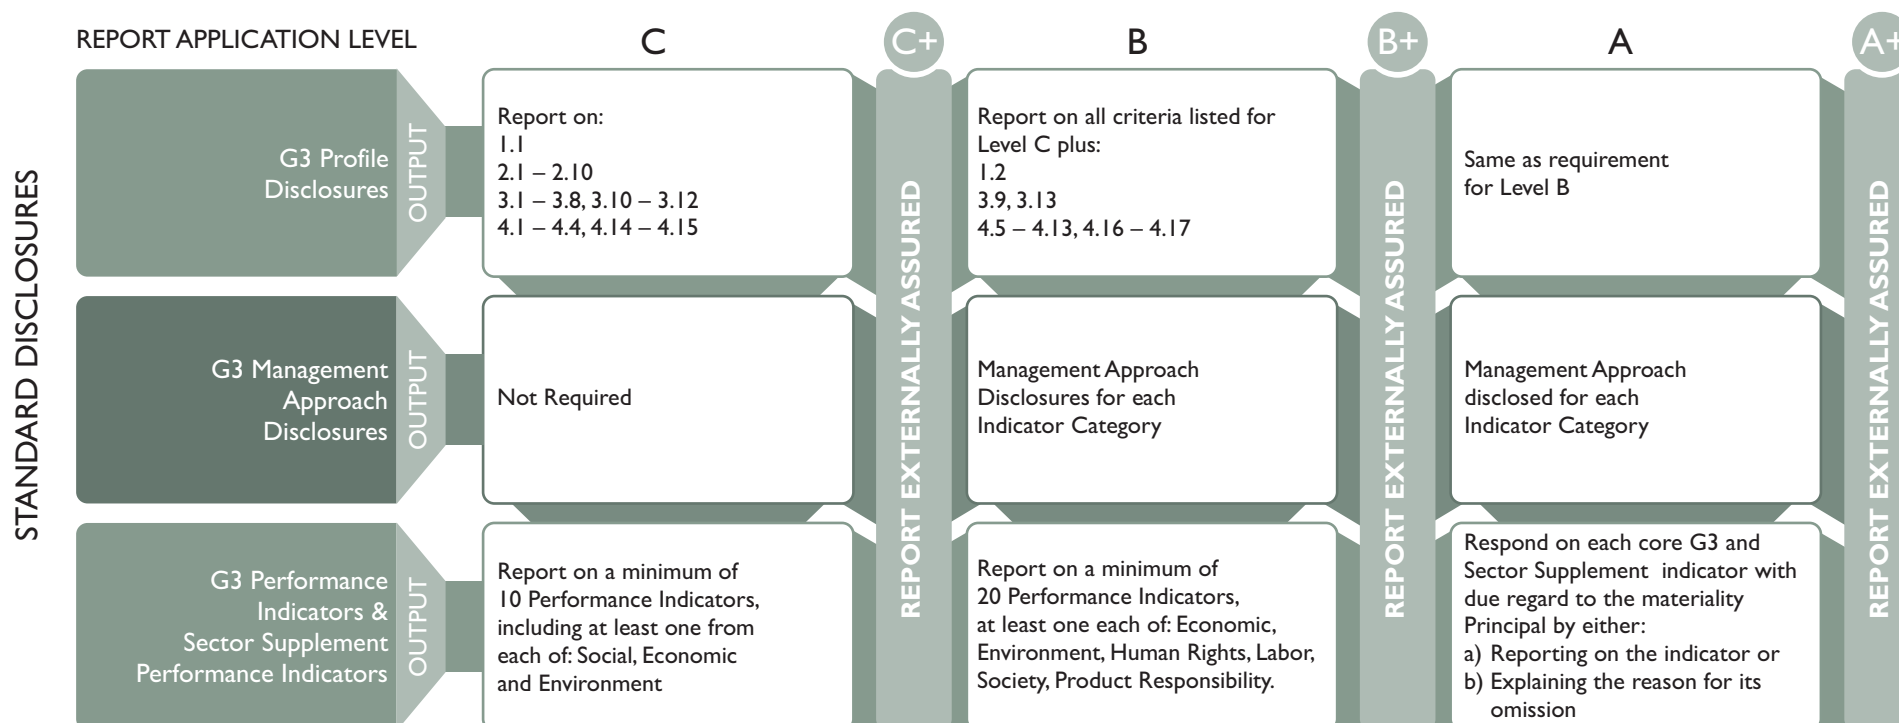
REPORT APPLICATION LEVEL

STANDARD DISCLOSURES

| | C | C+ | B | B+ | A | A+ |
|---|---|---|---|---|---|---|
| G3 Profile Disclosures OUTPUT | Report on: 1.1 2.1 – 2.10 3.1 – 3.8, 3.10 – 3.12 4.1 – 4.4, 4.14 – 4.15 | REPORT EXTERNALLY ASSURED | Report on all criteria listed for Level C plus: 1.2 3.9, 3.13 4.5 – 4.13, 4.16 – 4.17 | REPORT EXTERNALLY ASSURED | Same as requirement for Level B | REPORT EXTERNALLY ASSURED |
| G3 Management Approach Disclosures OUTPUT | Not Required | | Management Approach Disclosures for each Indicator Category | | Management Approach disclosed for each Indicator Category | |
| G3 Performance Indicators & Sector Supplement Performance Indicators OUTPUT | Report on a minimum of 10 Performance Indicators, including at least one from each of: Social, Economic and Environment | | Report on a minimum of 20 Performance Indicators, at least one each of: Economic, Environment, Human Rights, Labor, Society, Product Responsibility. | | Respond on each core G3 and Sector Supplement indicator with due regard to the materiality Principal by either: a) Reporting on the indicator or b) Explaining the reason for its omission | |